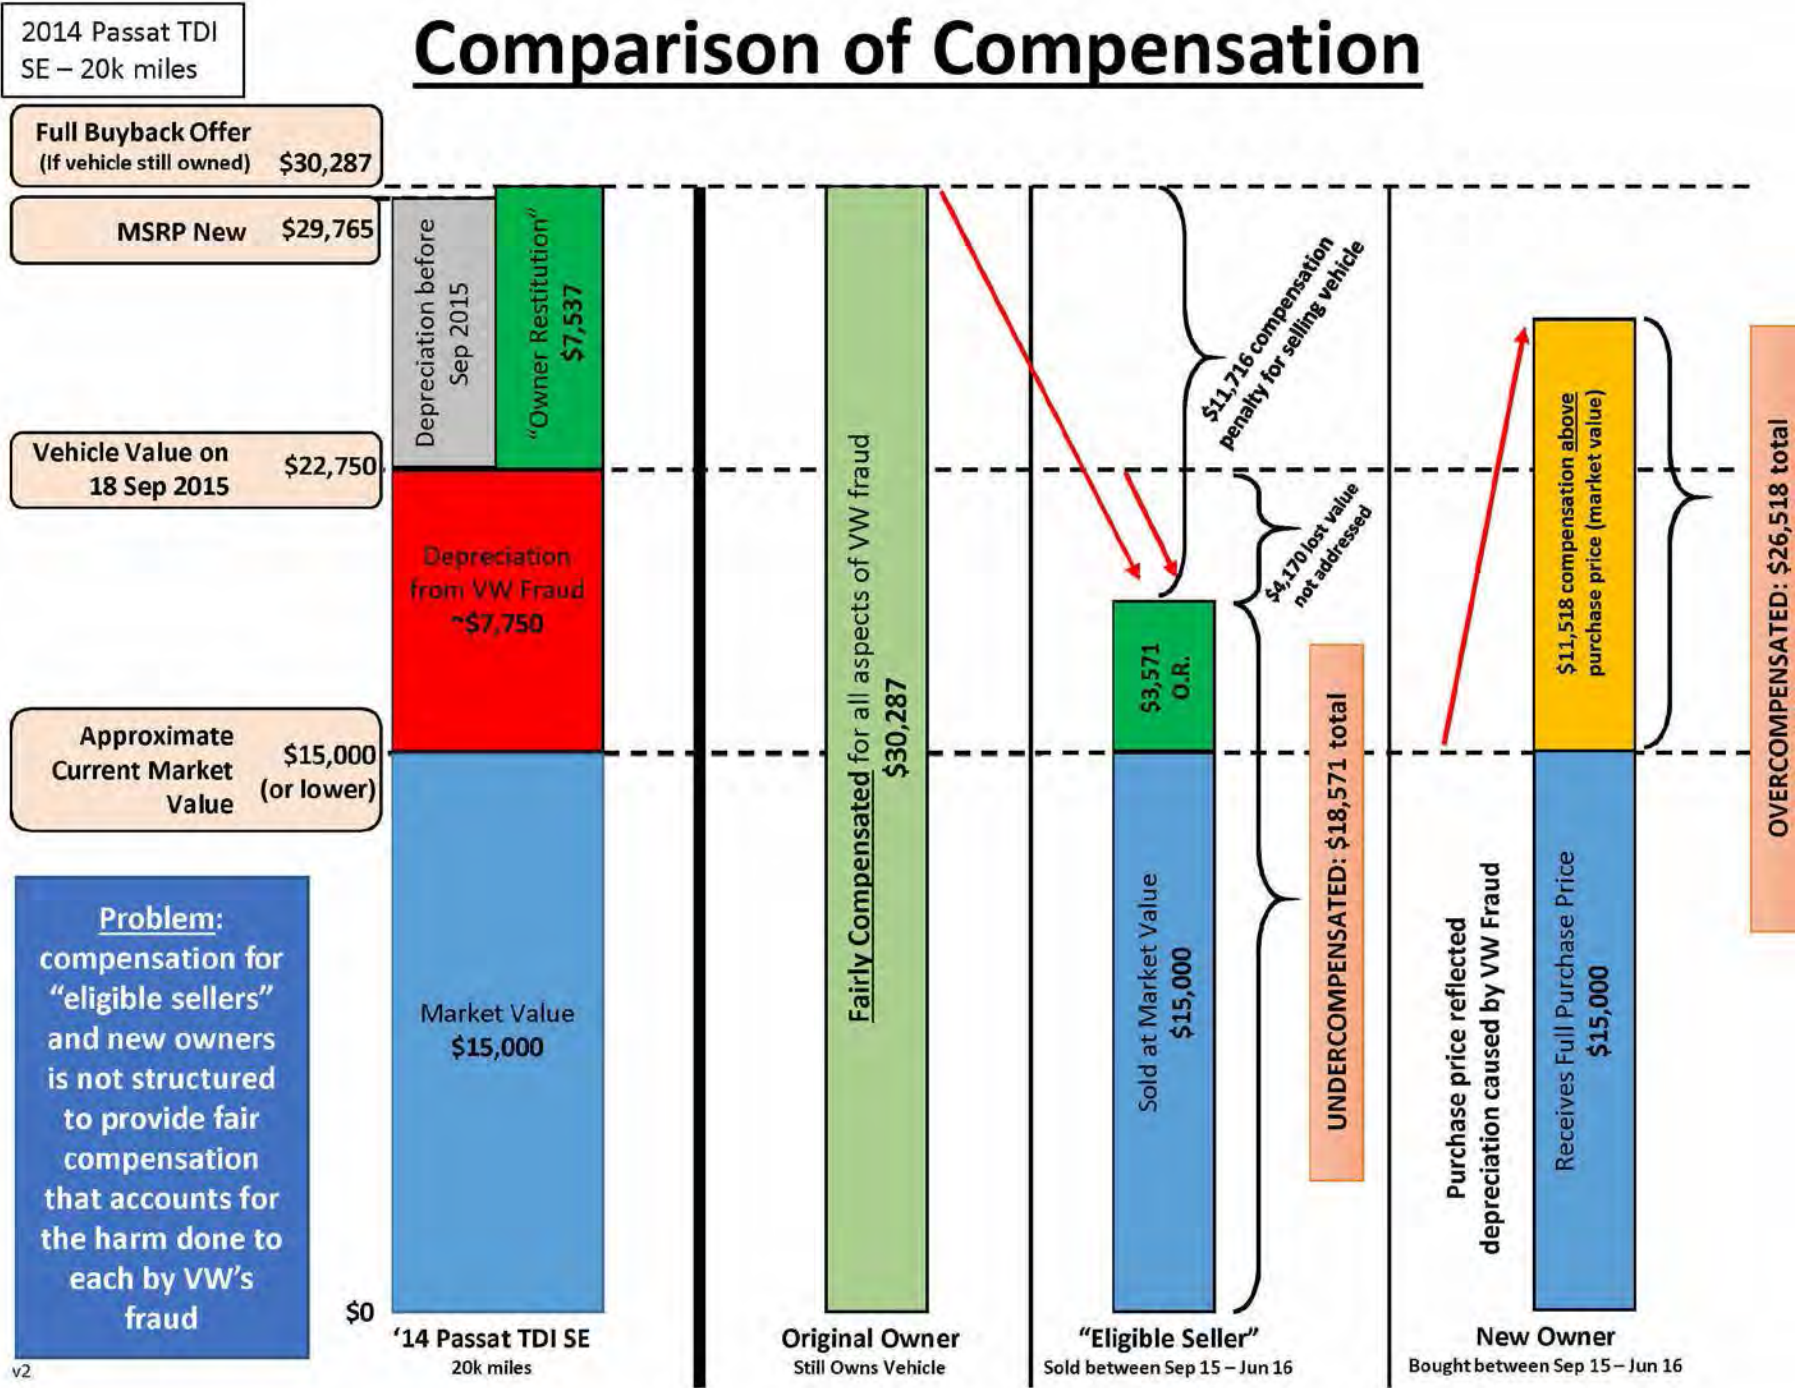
2014 Passat TDI SE – 20k miles

Comparison of Compensation

Full Buyback Offer (If vehicle still owned) $30,287

MSRP New $29,765

Vehicle Value on 18 Sep 2015 $22,750

Approximate Current Market Value $15,000 (or lower)

Problem: compensation for "eligible sellers" and new owners is not structured to provide fair compensation that accounts for the harm done to each by VW's fraud

v2

$0

Depreciation before Sep 2015

"Owner Restitution" $7,537

Depreciation from VW Fraud ~$7,750

Market Value $15,000

'14 Passat TDI SE
20k miles

Fairly Compensated for all aspects of VW fraud $30,287

Original Owner
Still Owns Vehicle

$11,716 compensation penalty for selling vehicle

$4,170 lost value not addressed

$3,571 O.R.

Sold at Market Value $15,000

UNDERCOMPENSATED: $18,571 total

"Eligible Seller"
Sold between Sep 15 – Jun 16

Purchase price reflected depreciation caused by VW Fraud

$11,518 compensation above purchase price (market value)

Receives Full Purchase Price $15,000

OVERCOMPENSATED: $26,518 total

New Owner
Bought between Sep 15 – Jun 16